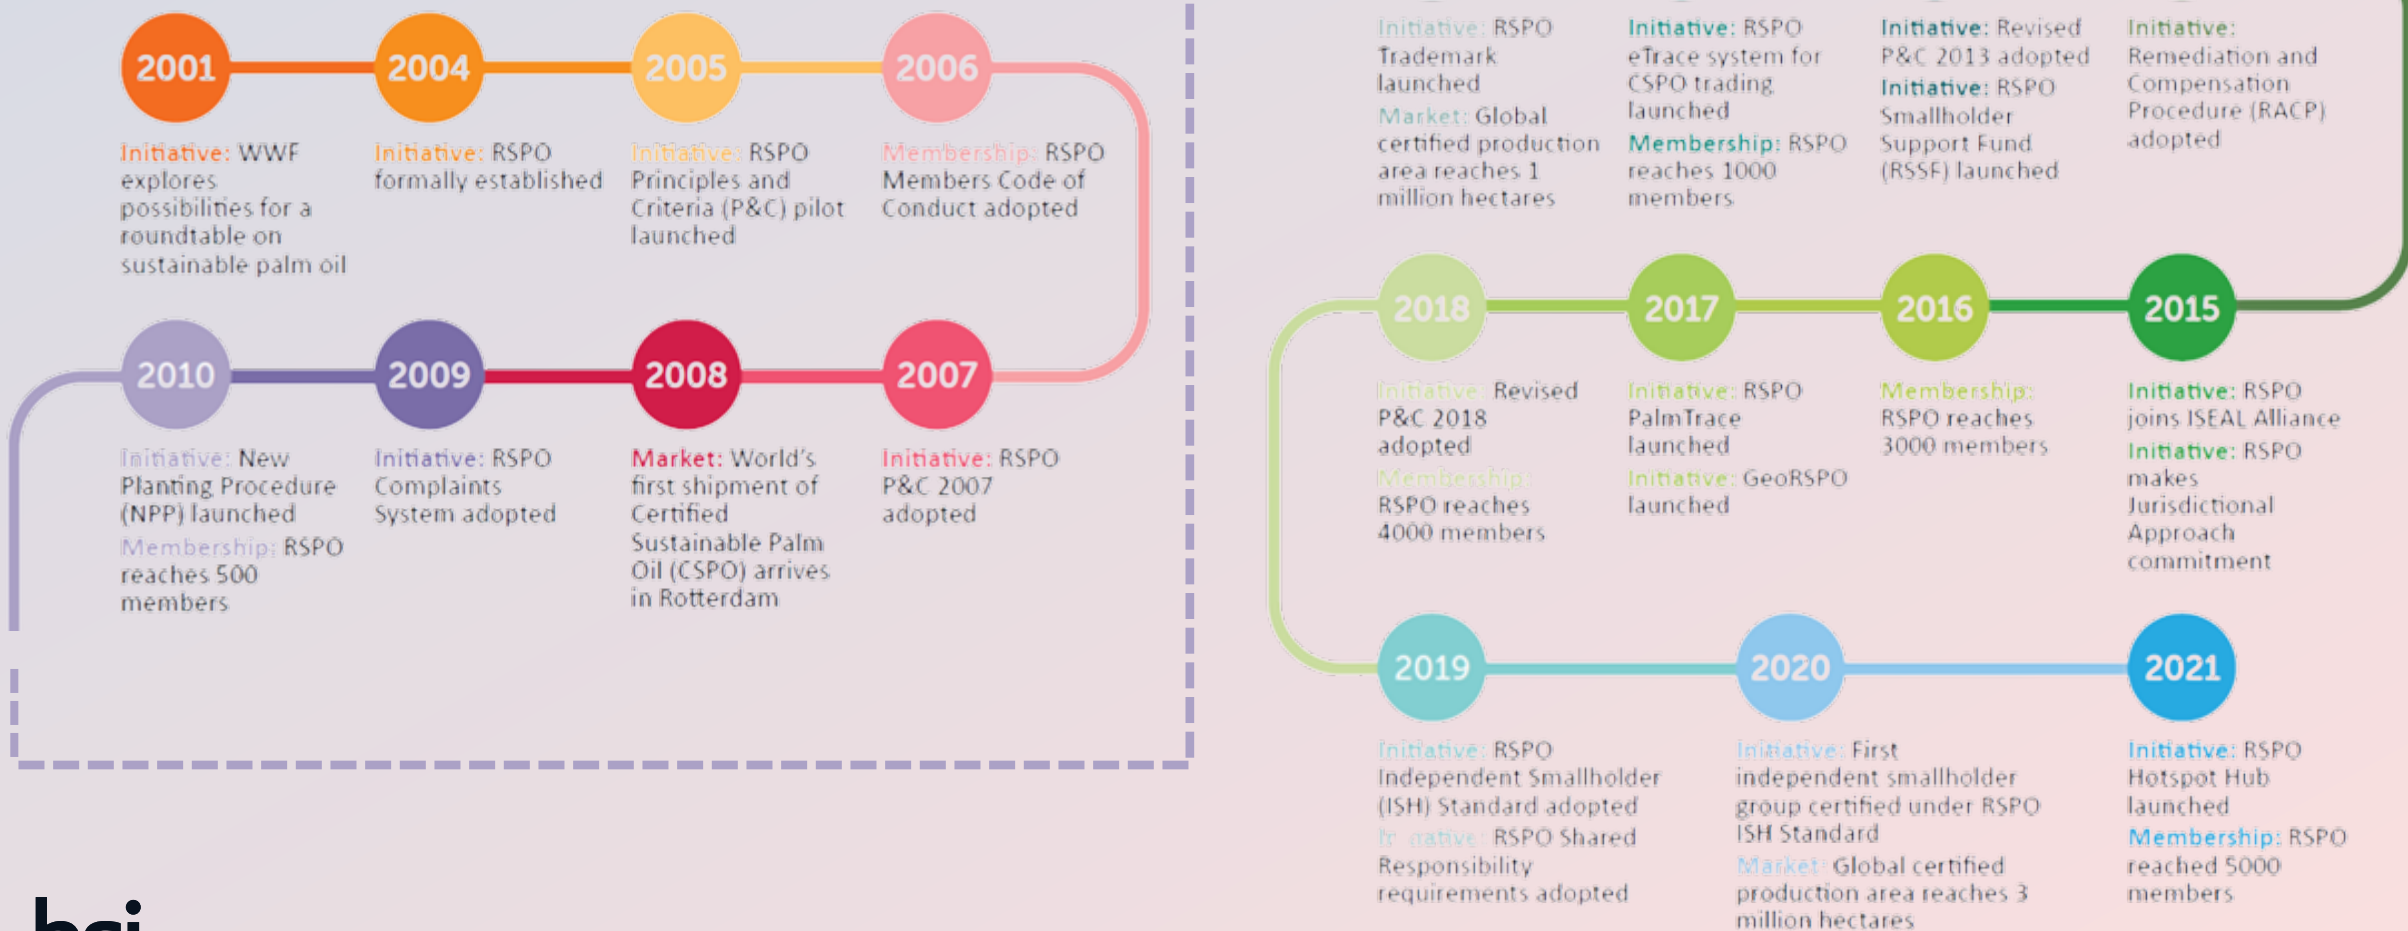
2001

Initiative: WWF explores possibilities for a roundtable on sustainable palm oil

2004

Initiative: RSPO formally established

2005

Initiative: RSPO Principles and Criteria (P&C) pilot launched

2006

Membership: RSPO Members Code of Conduct adopted

2010

Initiative: New Planting Procedure (NPP) launched

Membership: RSPO reaches 500 members

2009

Initiative: RSPO Complaints System adopted

2008

Market: World's first shipment of Certified Sustainable Palm Oil (CSPO) arrives in Rotterdam

2007

Initiative: RSPO P&C 2007 adopted

Initiative: RSPO Trademark launched

Market: Global certified production area reaches 1 million hectares

Initiative: RSPO eTrace system for CSPO trading launched

Membership: RSPO reaches 1000 members

Initiative: Revised P&C 2013 adopted

Initiative: RSPO Smallholder Support Fund (RSSF) launched

Initiative: Remediation and Compensation Procedure (RACP) adopted

2018

Initiative: Revised P&C 2018 adopted

Membership: RSPO reaches 4000 members

2017

Initiative: RSPO PalmTrace launched

Initiative: GeoRSPO launched

2016

Membership: RSPO reaches 3000 members

2015

Initiative: RSPO joins ISEAL Alliance

Initiative: RSPO makes Jurisdictional Approach commitment

2019

Initiative: RSPO Independent Smallholder (ISH) Standard adopted

Initiative: RSPO Shared Responsibility requirements adopted

2020

Initiative: First independent smallholder group certified under RSPO ISH Standard

Market: Global certified production area reaches 3 million hectares

2021

Initiative: RSPO Hotspot Hub launched

Membership: RSPO reached 5000 members

bsi